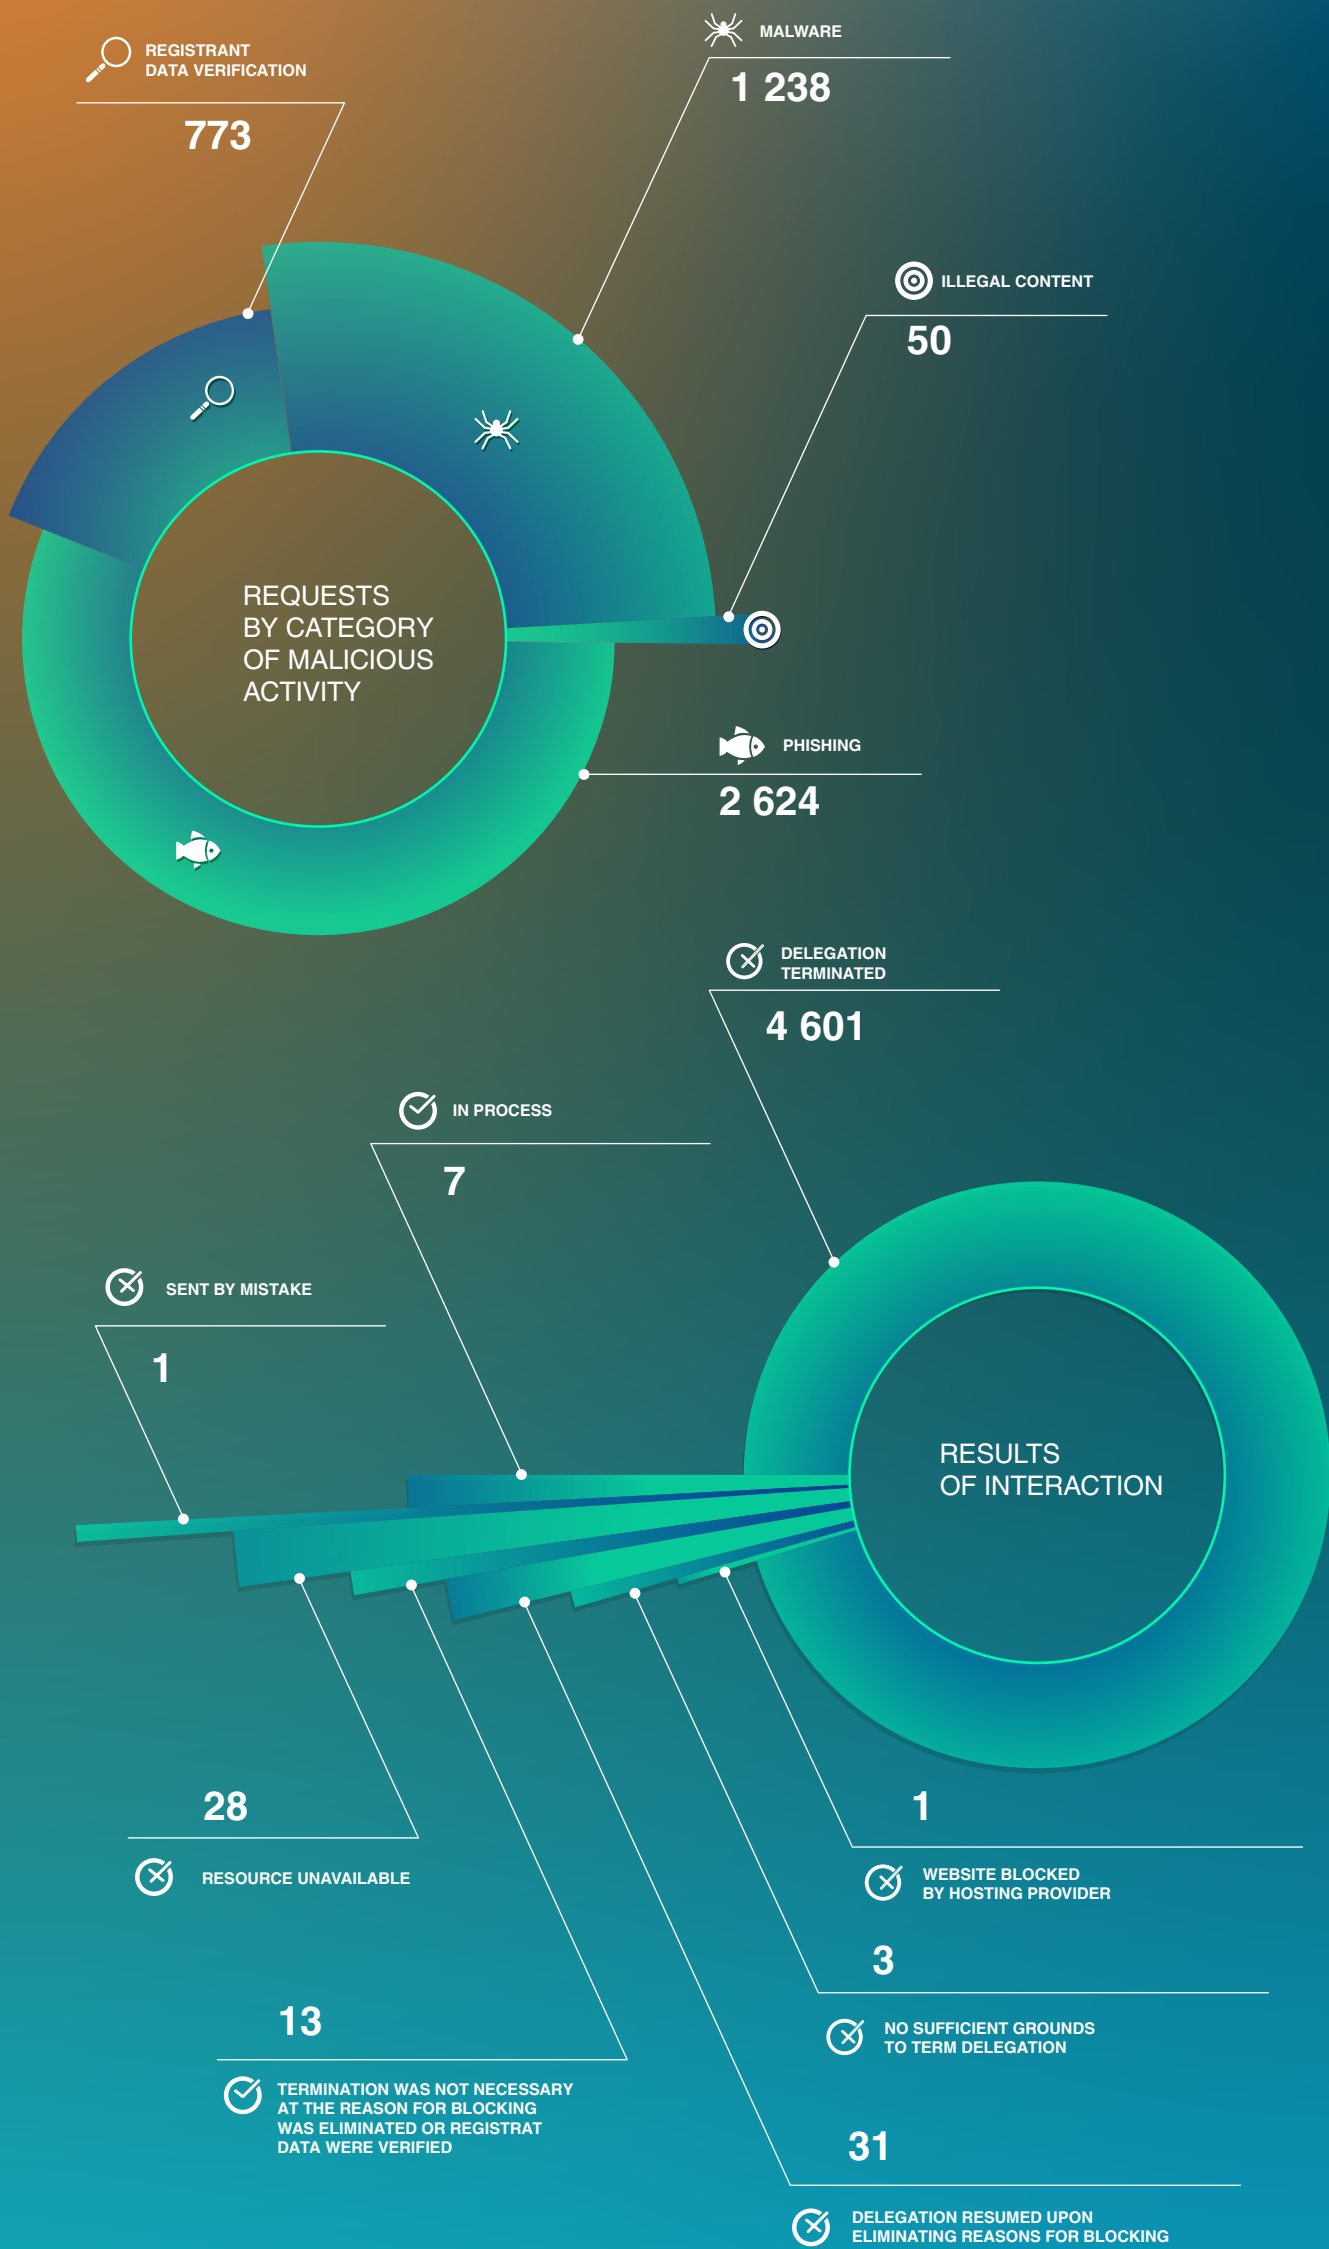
REGISTRANT DATA VERIFICATION

773

MALWARE

1 238

ILLEGAL CONTENT

50

REQUESTS BY CATEGORY OF MALICIOUS ACTIVITY

PHISHING

2 624

DELEGATION TERMINATED

4 601

IN PROCESS

7

SENT BY MISTAKE

1

RESULTS OF INTERACTION

28

RESOURCE UNAVAILABLE

1

WEBSITE BLOCKED BY HOSTING PROVIDER

3

NO SUFFICIENT GROUNDS TO TERM DELEGATION

13

TERMINATION WAS NOT NECESSARY AT THE REASON FOR BLOCKING WAS ELIMINATED OR REGISTRAT DATA WERE VERIFIED

31

DELEGATION RESUMED UPON ELIMINATING REASONS FOR BLOCKING